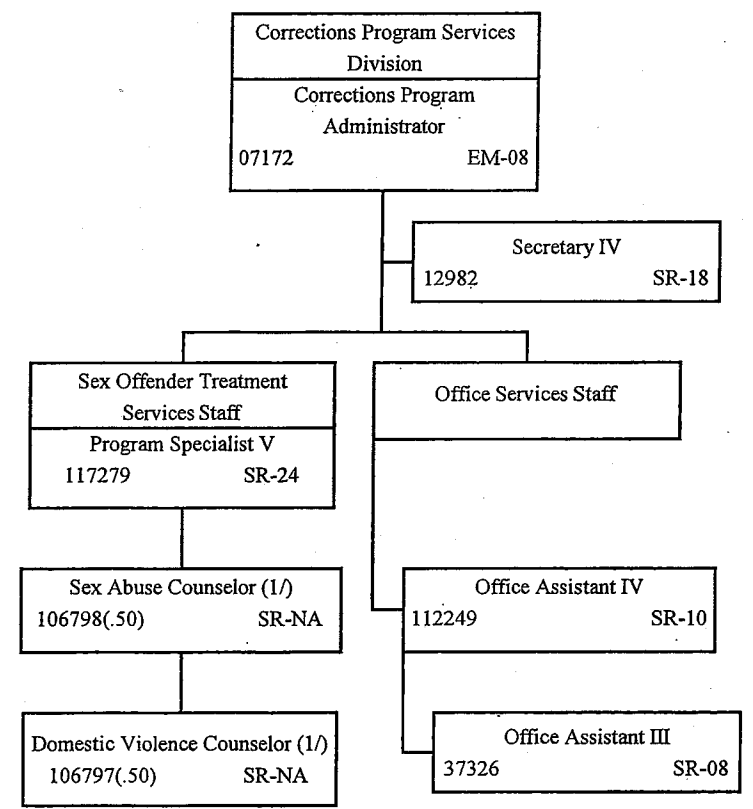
Corrections Program Services Division

Corrections Program Administrator
07172 EM-08

Secretary IV
12982 SR-18

Sex Offender Treatment Services Staff

Program Specialist V
117279 SR-24

Office Services Staff

Sex Abuse Counselor (1/)
106798(.50) SR-NA

Office Assistant IV
112249 SR-10

Domestic Violence Counselor (1/)
106797(.50) SR-NA

Office Assistant III
37326 SR-08